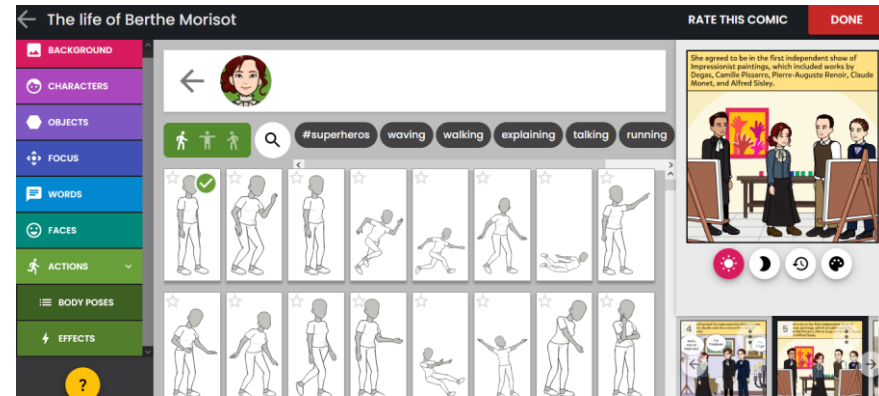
The life of Berthe Morisot

RATE THIS COMIC

DONE

BACKGROUND

CHARACTERS

OBJECTS

FOCUS

WORDS

FACES

ACTIONS

BODY POSES

EFFECTS

?

#superheros

waving

walking

explaining

talking

running

She agreed to be in the first independent show of Impressionist paintings, which included works by Degas, Camille Pissarro, Pierre-Auguste Renoir, Claude Monet, and Alfred Sisley.

4

5

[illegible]